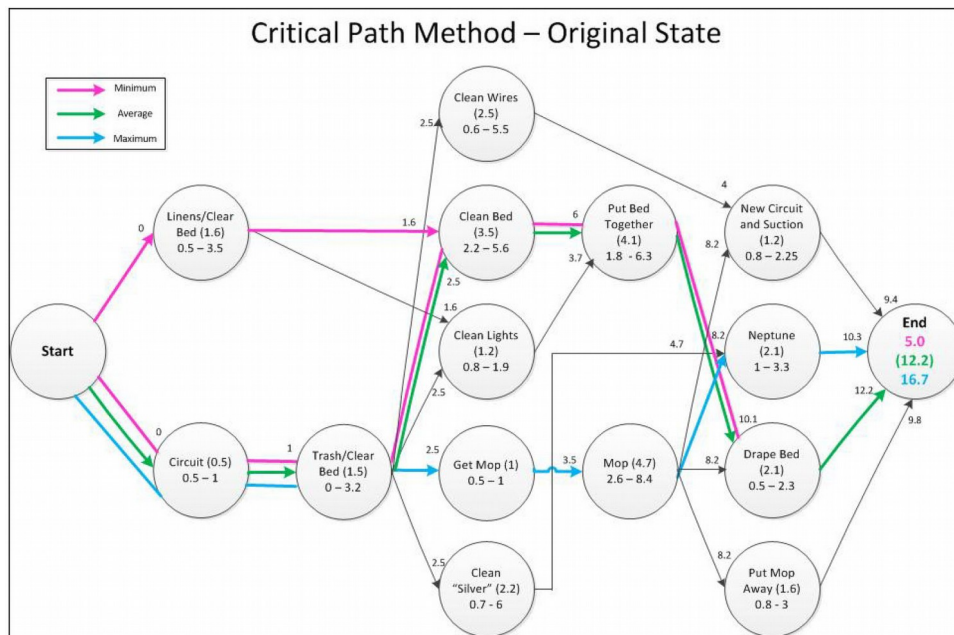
Critical Path Method – Original State

Minimum
Average
Maximum

Start

0

Linens/Clear Bed (1.6)
0.5 – 3.5

0

Circuit (0.5)
0.5 – 1

1

Trash/Clear Bed (1.5)
0 – 3.2

2.5

Clean Wires
(2.5)
0.6 – 5.5

1.6

Clean Bed
(3.5)
2.2 – 5.6

2.5

1.6

Clean Lights
(1.2)
0.8 – 1.9

2.5

2.5

Get Mop (1)
0.5 – 1

2.5

Clean "Silver" (2.2)
0.7 - 6

6

3.7

Put Bed Together
(4.1)
1.8 - 6.3

3.5

Mop (4.7)
2.6 – 8.4

4.7

4

New Circuit and Suction
(1.2)
0.8 – 2.25

8.2

8.2

Neptune
(2.1)
1 – 3.3

10.1

8.2

Drape Bed
(2.1)
0.5 – 2.3

8.2

Put Mop Away (1.6)
0.8 - 3

9.4

10.3

12.2

9.8

End
5.0
(12.2)
16.7